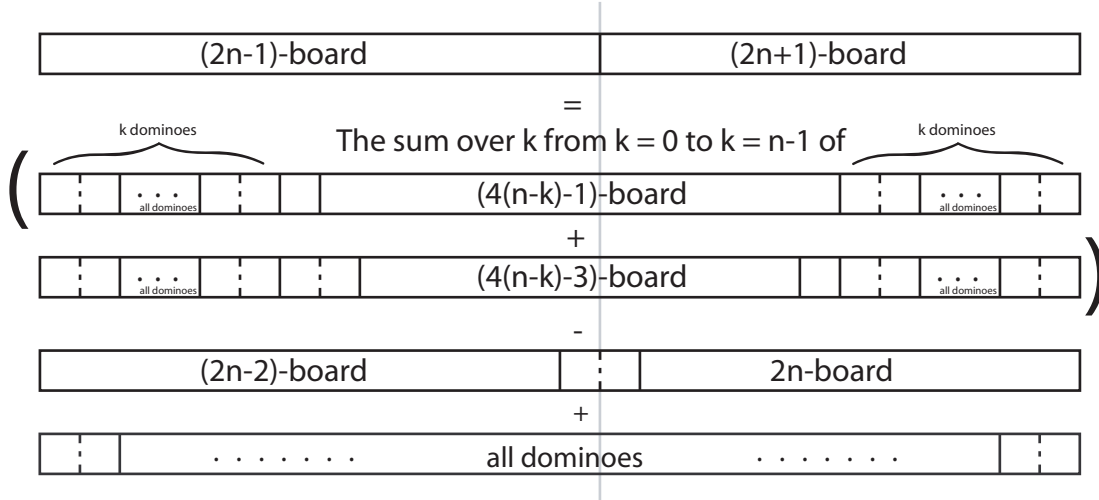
(2n-1)-board | (2n+1)-board

=

The sum over k from k = 0 to k = n-1 of

k dominoes

k dominoes

(

. . . all dominoes

(4(n-k)-1)-board

. . . all dominoes

+

. . . all dominoes

(4(n-k)-3)-board

. . . all dominoes

)

-

(2n-2)-board | 2n-board

+

. . . . . . . all dominoes . . . . . . .